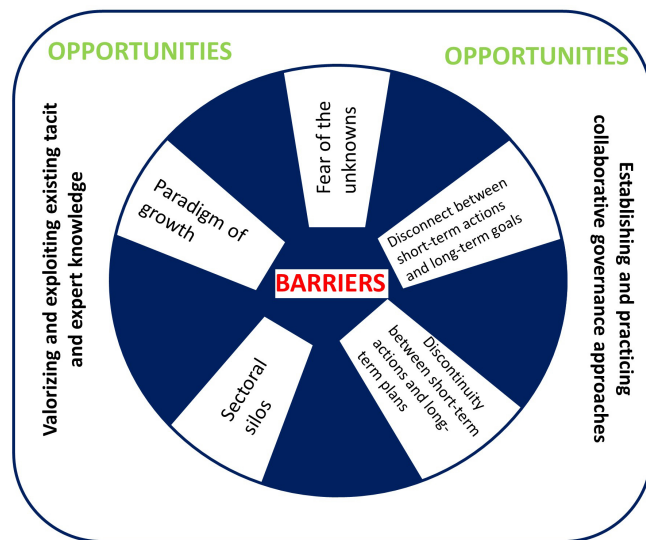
OPPORTUNITIES

OPPORTUNITIES

Valorizing and exploiting existing tacit and expert knowledge

Fear of the unknowns

Paradigm of growth

Disconnect between short-term actions and long-term goals

BARRIERS

Sectoral silos

Discontinuity between short-term actions and long-term plans

Establishing and practicing collaborative governance approaches